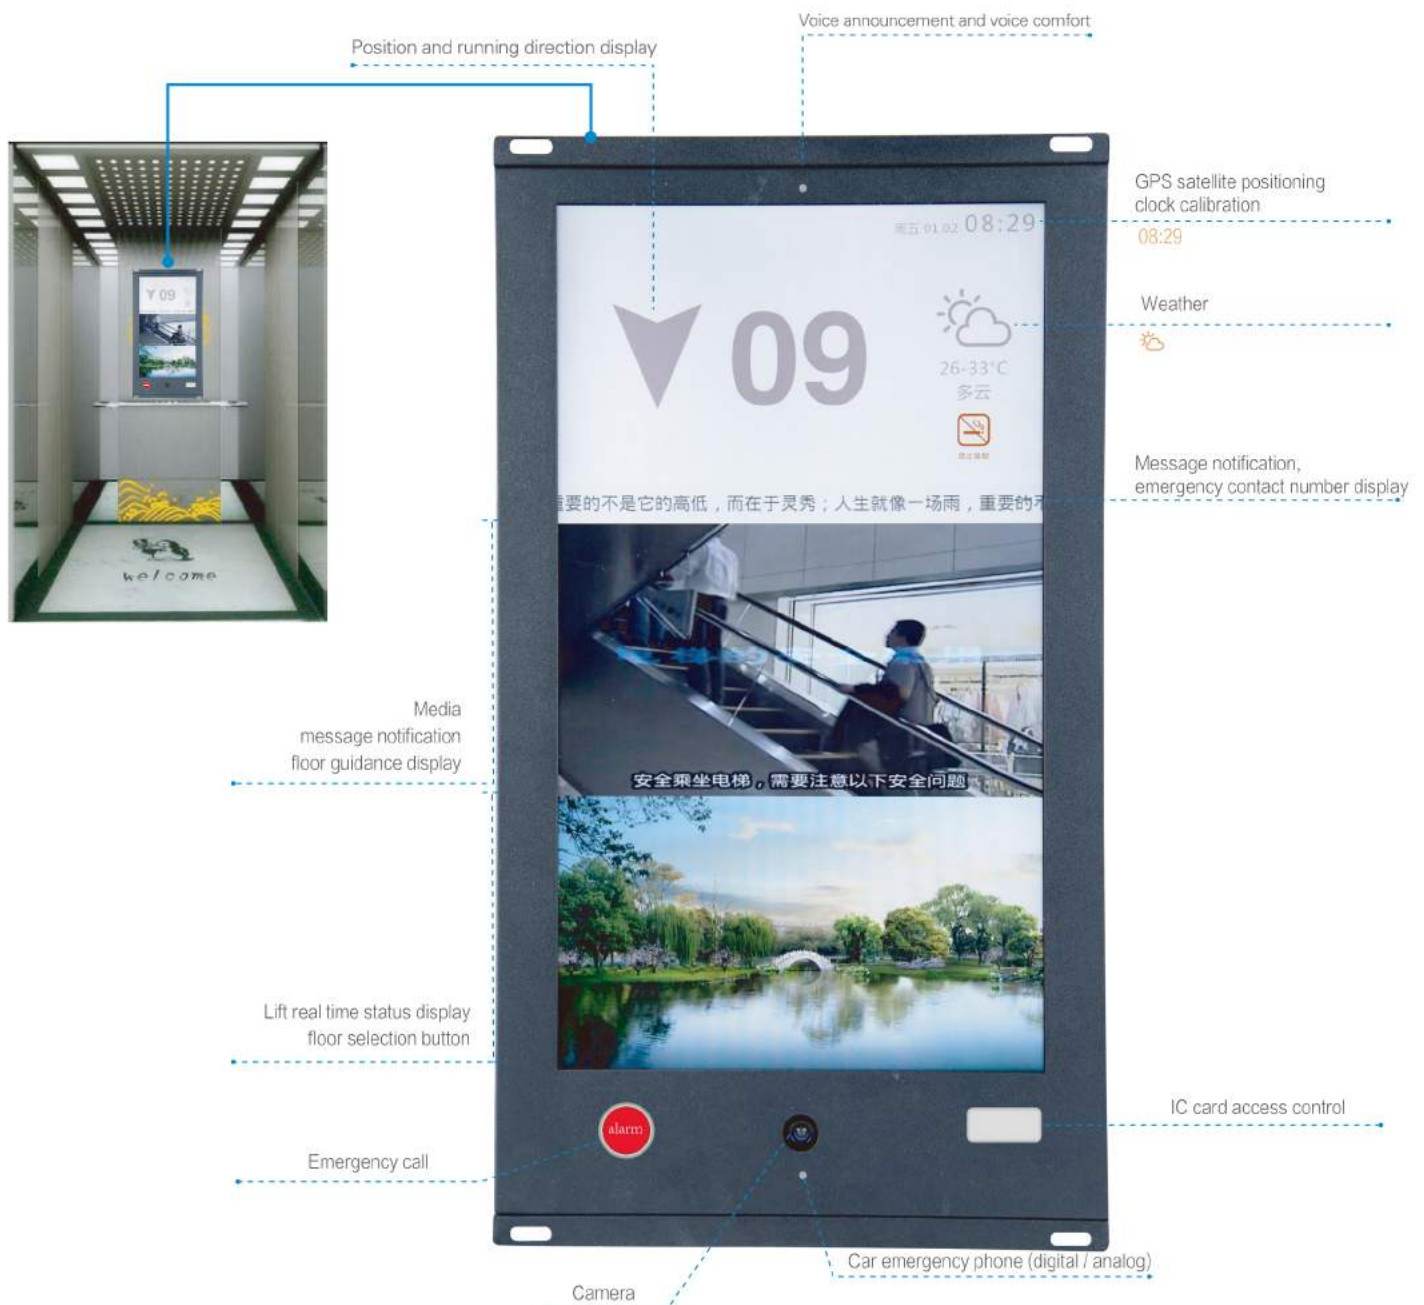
Voice announcement and voice comfort

Position and running direction display

GPS satellite positioning clock calibration

08:29

周五 01.02 08:29

09

26-33°C
多云

Weather

Message notification, emergency contact number display

要的不是它的高低，而在于灵秀；人生就像一场雨，重要的

welcome

Media
message notification
floor guidance display

安全乘坐电梯，需要注意以下安全问题

Lift real time status display
floor selection button

alarm

IC card access control

Emergency call

Car emergency phone (digital / analog)

Camera